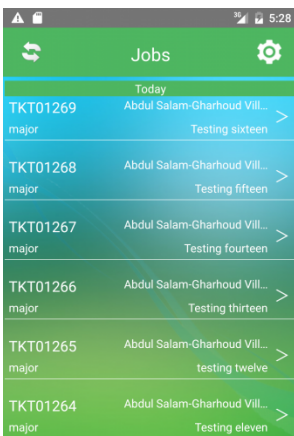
3G 5:28

Jobs

Today

TKT01269
Abdul Salam-Gharhoud Vill...
major
Testing sixteen
>

TKT01268
Abdul Salam-Gharhoud Vill...
major
Testing fifteen
>

TKT01267
Abdul Salam-Gharhoud Vill...
major
Testing fourteen
>

TKT01266
Abdul Salam-Gharhoud Vill...
major
Testing thirteen
>

TKT01265
Abdul Salam-Gharhoud Vill...
major
testing twelve
>

TKT01264
Abdul Salam-Gharhoud Vill...
major
Testing eleven
>